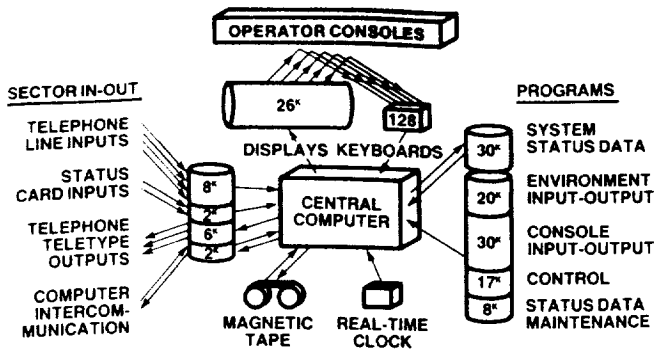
OPERATOR CONSOLES

SECTOR IN-OUT

TELEPHONE LINE INPUTS

STATUS CARD INPUTS

TELEPHONE TELETYPE OUTPUTS

COMPUTER INTERCOMMUNICATION

$26^K$

128

DISPLAYS KEYBOARDS

$8^K$

$2^K$

$6^K$

$2^K$

CENTRAL COMPUTER

MAGNETIC TAPE

REAL-TIME CLOCK

PROGRAMS

$30^K$

SYSTEM STATUS DATA

$20^K$

ENVIRONMENT INPUT-OUTPUT

$30^K$

CONSOLE INPUT-OUTPUT

$17^K$

CONTROL

$8^K$

STATUS DATA MAINTENANCE